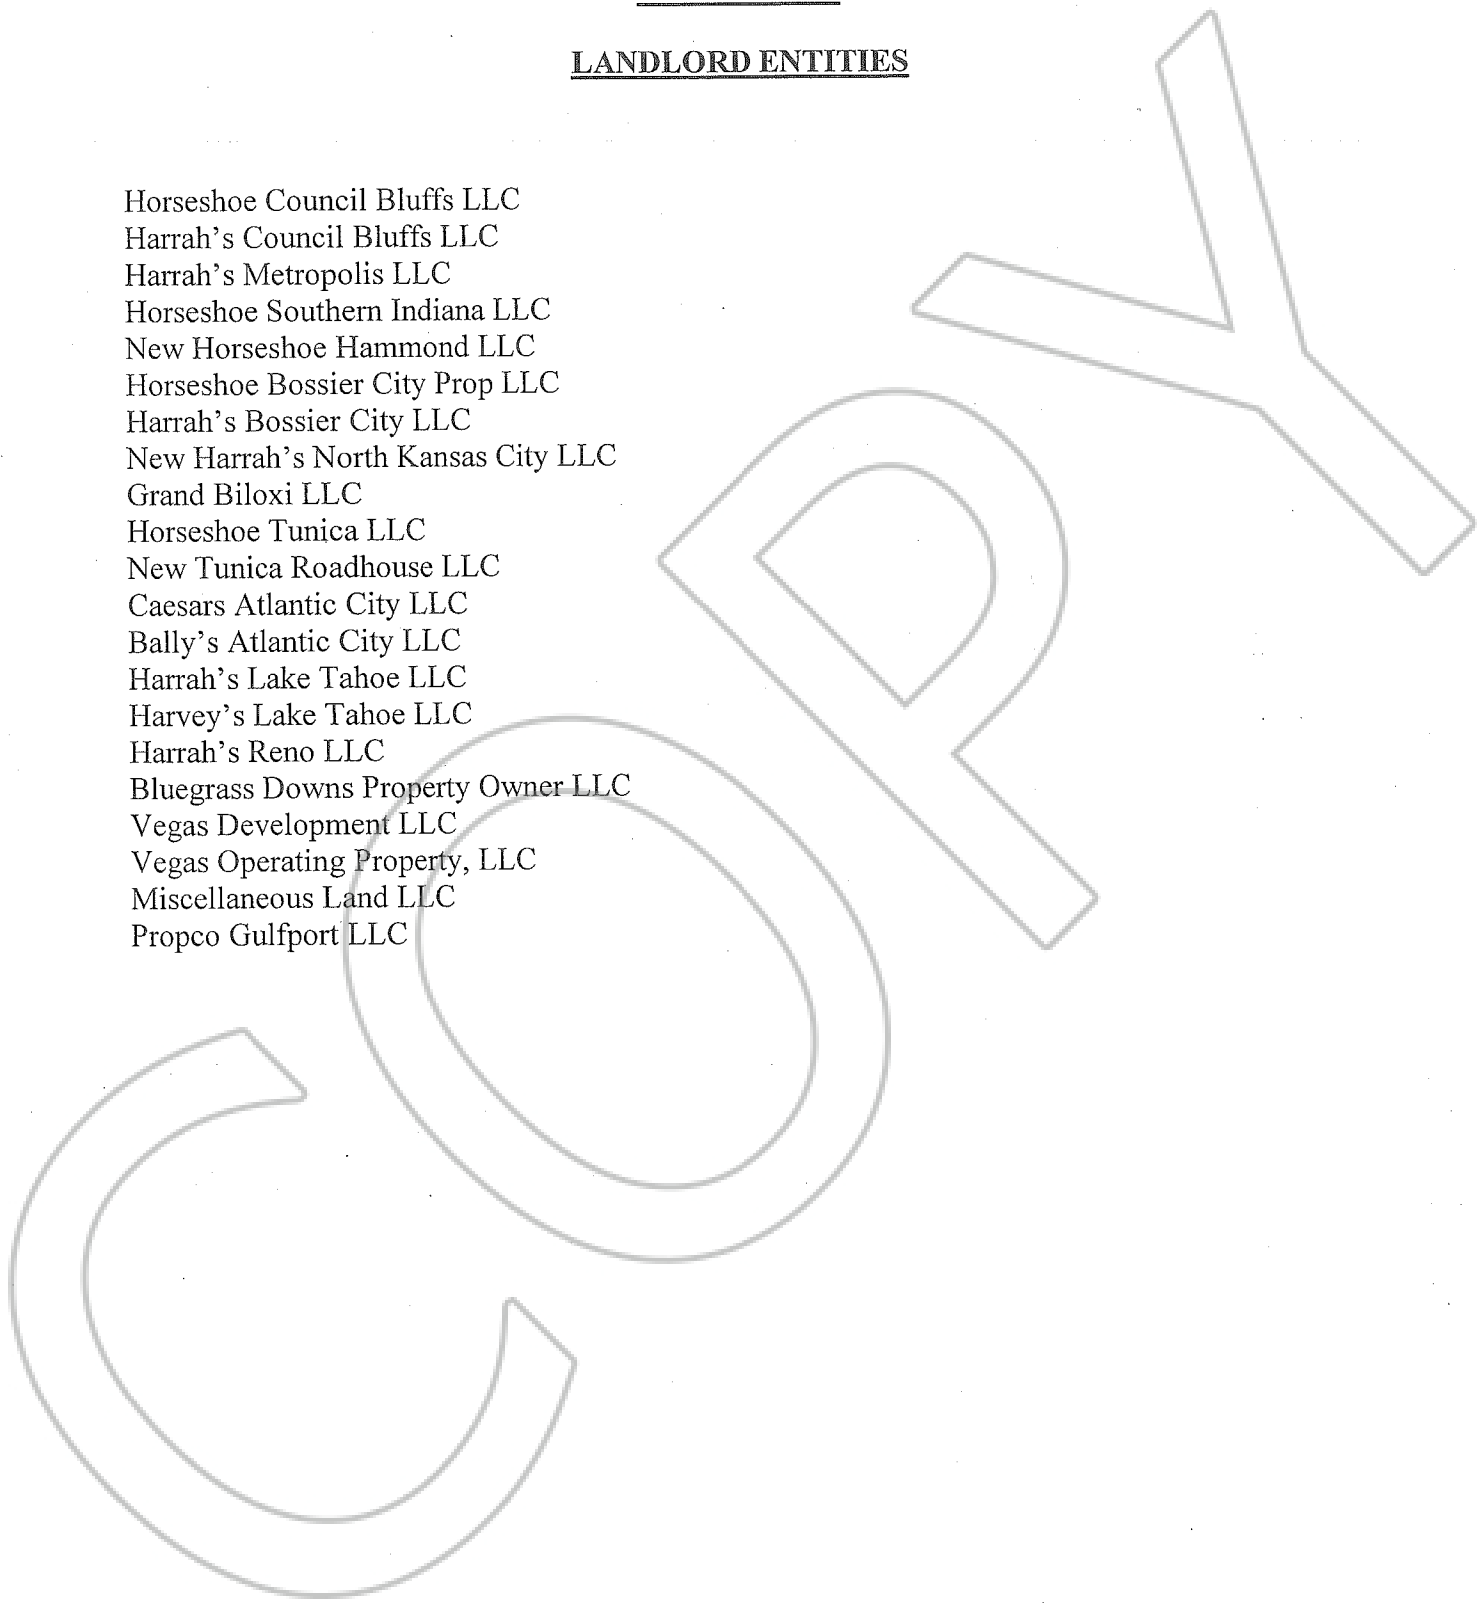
LANDLORD ENTITIES

Horseshoe Council Bluffs LLC
Harrah's Council Bluffs LLC
Harrah's Metropolis LLC
Horseshoe Southern Indiana LLC
New Horseshoe Hammond LLC
Horseshoe Bossier City Prop LLC
Harrah's Bossier City LLC
New Harrah's North Kansas City LLC
Grand Biloxi LLC
Horseshoe Tunica LLC
New Tunica Roadhouse LLC
Caesars Atlantic City LLC
Bally's Atlantic City LLC
Harrah's Lake Tahoe LLC
Harvey's Lake Tahoe LLC
Harrah's Reno LLC
Bluegrass Downs Property Owner LLC
Vegas Development LLC
Vegas Operating Property, LLC
Miscellaneous Land LLC
Propco Gulfport LLC

COPY